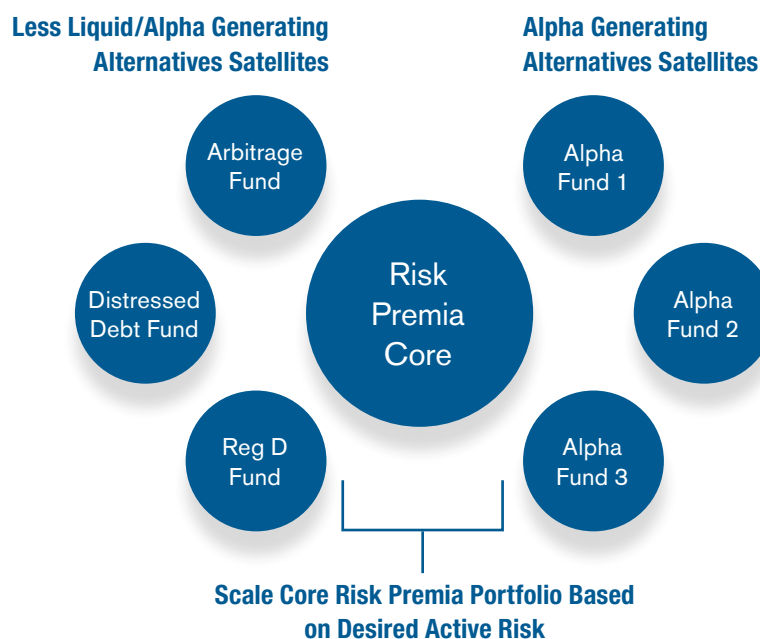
Less Liquid/Alpha Generating Alternatives Satellites

Alpha Generating Alternatives Satellites

Arbitrage Fund

Alpha Fund 1

Risk Premia Core

Distressed Debt Fund

Alpha Fund 2

Reg D Fund

Alpha Fund 3

Scale Core Risk Premia Portfolio Based on Desired Active Risk